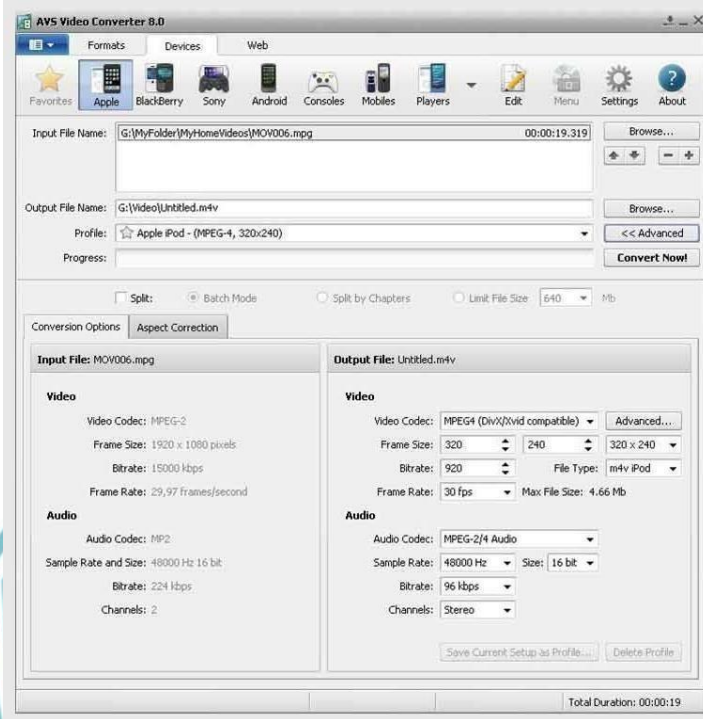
AVS Video Converter 8.0

Formats Devices Web

Favorites Apple BlackBerry Sony Android Consoles Mobiles Players Edit Menu Settings About

Input File Name: G:\MyFolder\MyHomeVideos\MOV006.mpg 00:00:19.319 Browse...

Output File Name: G:\Video\Untitled.m4v Browse...

Profile: Apple iPod - (MPEG-4, 320x240) << Advanced

Progress: Convert Now!

Split: Batch Mode Split by Chapters Limit File Size 640 Mb

Conversion Options Aspect Correction

Input File: MOV006.mpg

Video

Video Codec: MPEG-2

Frame Size: 1920 x 1080 pixels

Bitrate: 15000 kbps

Frame Rate: 29,97 frames/second

Audio

Audio Codec: MP2

Sample Rate and Size: 48000 Hz 16 bit

Bitrate: 224 kbps

Channels: 2

Output File: Untitled.m4v

Video

Video Codec: MPEG4 (DivX/Xvid compatible) Advanced...

Frame Size: 320 240 320 x 240

Bitrate: 920 File Type: m4v iPod

Frame Rate: 30 fps Max File Size: 4.66 Mb

Audio

Audio Codec: MPEG-2/4 Audio

Sample Rate: 48000 Hz Size: 16 bit

Bitrate: 96 kbps

Channels: Stereo

Save Current Setup as Profile... Delete Profile

Total Duration: 00:00:19